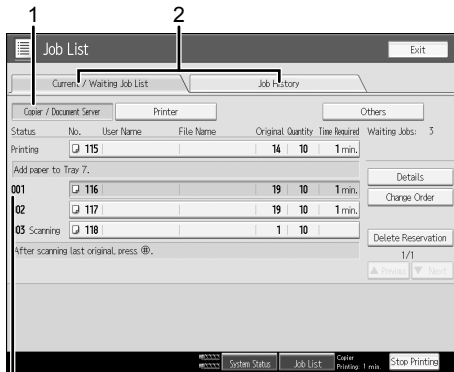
1
2

Job List

Exit

Current / Waiting Job List

Job History

Copier / Document Server

Printer

Others

Status No. User Name File Name Original Quantity Time Required Waiting Jobs: 3

| Status | No. | User Name | File Name | Original | Quantity | Time Required |
|---|---|---|---|---|---|---|
| Printing | 115 | | | 14 | 10 | 1 min. |
| Add paper to Tray 7. | | | | | | |
| 001 | 116 | | | 19 | 10 | 1 min. |
| 02 | 117 | | | 19 | 10 | 1 min. |
| 03 Scanning | 118 | | | 1 | 10 | |
| After scanning last original, press ⊕. | | | | | | |

Details

Change Order

Delete Reservation

1/1

▲ Previous

▼ Next

System Status

Job List

Copier Printing 1 min.

Stop Printing